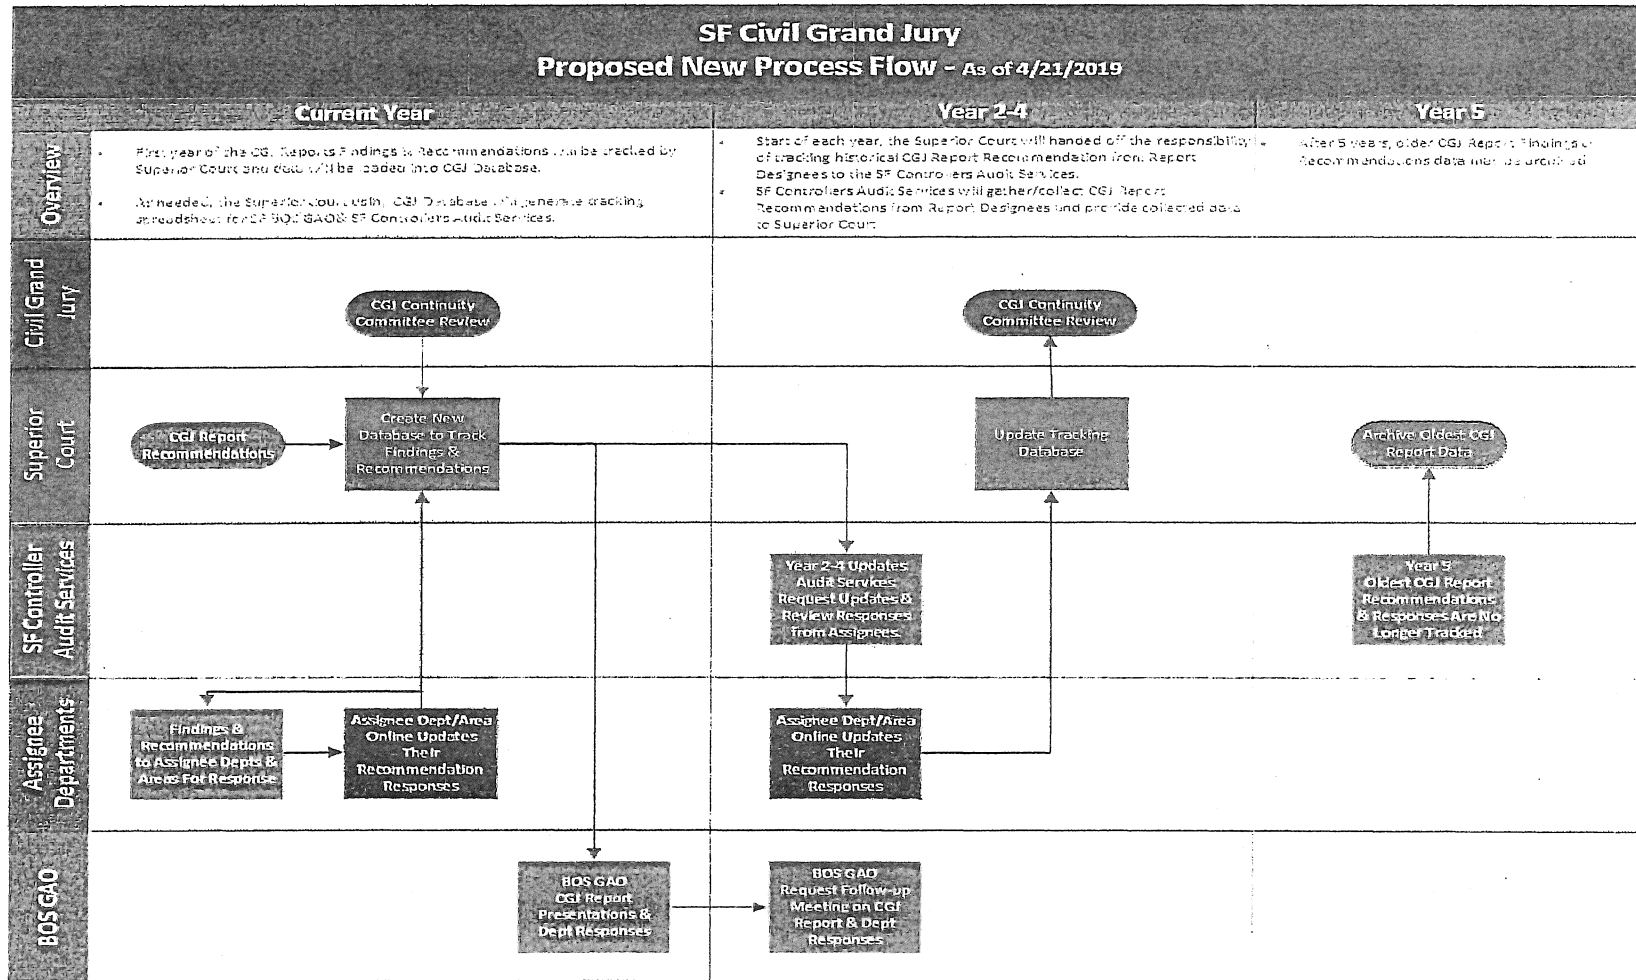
SF Civil Grand Jury
Proposed New Process Flow - As of 4/21/2019

Current Year

Year 2-4

Year 5

Overview

First year of the CGJ Reports Findings & Recommendations will be tracked by Superior Court and data will be loaded into CGJ Database.

As needed, the Superior Court using CGJ Database will generate tracking spreadsheet for SF BOS GAO & SF Controllers Audit Services.

Start of each year, the Superior Court will handed off the responsibility of tracking historical CGJ Report Recommendation from Report Designees to the SF Controllers Audit Services.

SF Controllers Audit Services will gather/collect CGJ Report Recommendations from Report Designees and provide collected data to Superior Court.

After 5 years, older CGJ Report Findings or Recommendations data may be archived.

Civil Grand Jury

CGJ Continuity Committee Review

CGJ Continuity Committee Review

Superior Court

CGJ Report Recommendations

Create New Database to Track Findings & Recommendations

Update Tracking Database

Archive Oldest CGJ Report Data

SF Controller Audit Services

Year 2-4 Updates Audit Services Request Updates & Review Responses from Assignees

Year 5 Oldest CGJ Report Recommendations & Responses Are No Longer Tracked

Assignee Departments

Findings & Recommendations to Assignee Depts & Areas For Response

Assignee Dept/Area Online Updates Their Recommendation Responses

Assignee Dept/Area Online Updates Their Recommendation Responses

BOS GAO

BOS GAO CGJ Report Presentations & Dept Responses

BOS GAO Request Follow-up Meeting on CGJ Report & Dept Responses